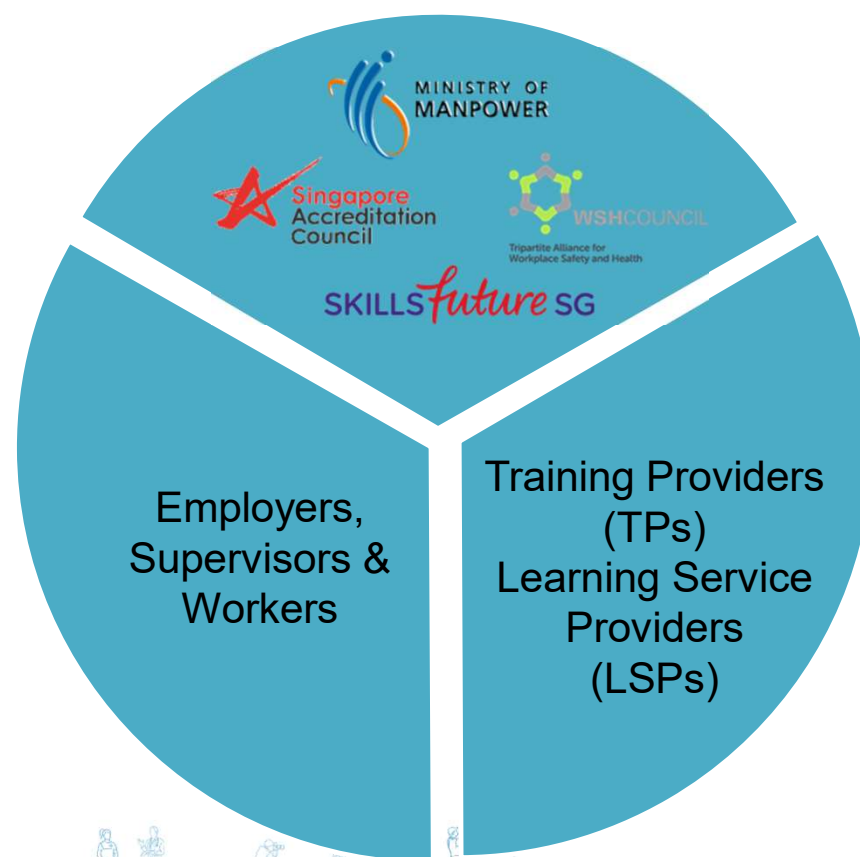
MINISTRY OF MANPOWER

Singapore Accreditation Council

WSHCOUNCIL
Tripartite Alliance for Workplace Safety and Health

SKILLSfutureSG

Employers, Supervisors & Workers

Training Providers (TPs)
Learning Service Providers (LSPs)